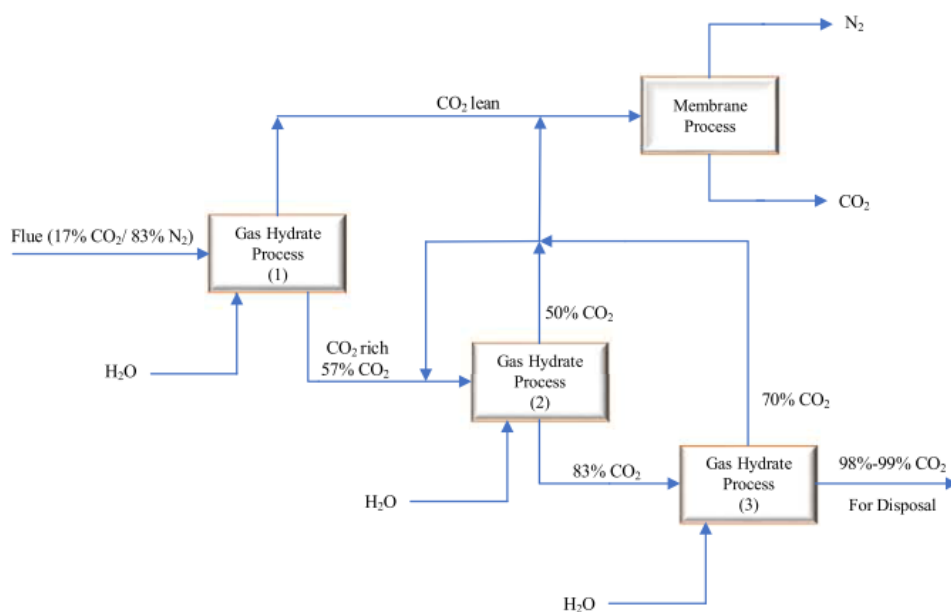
$N_2$

$CO_2$ lean

Membrane Process

$CO_2$

Flue (17% $CO_2$/ 83% $N_2$)

Gas Hydrate Process (1)

$H_2O$

$CO_2$ rich 57% $CO_2$

50% $CO_2$

Gas Hydrate Process (2)

70% $CO_2$

$H_2O$

83% $CO_2$

Gas Hydrate Process (3)

98%-99% $CO_2$

For Disposal

$H_2O$